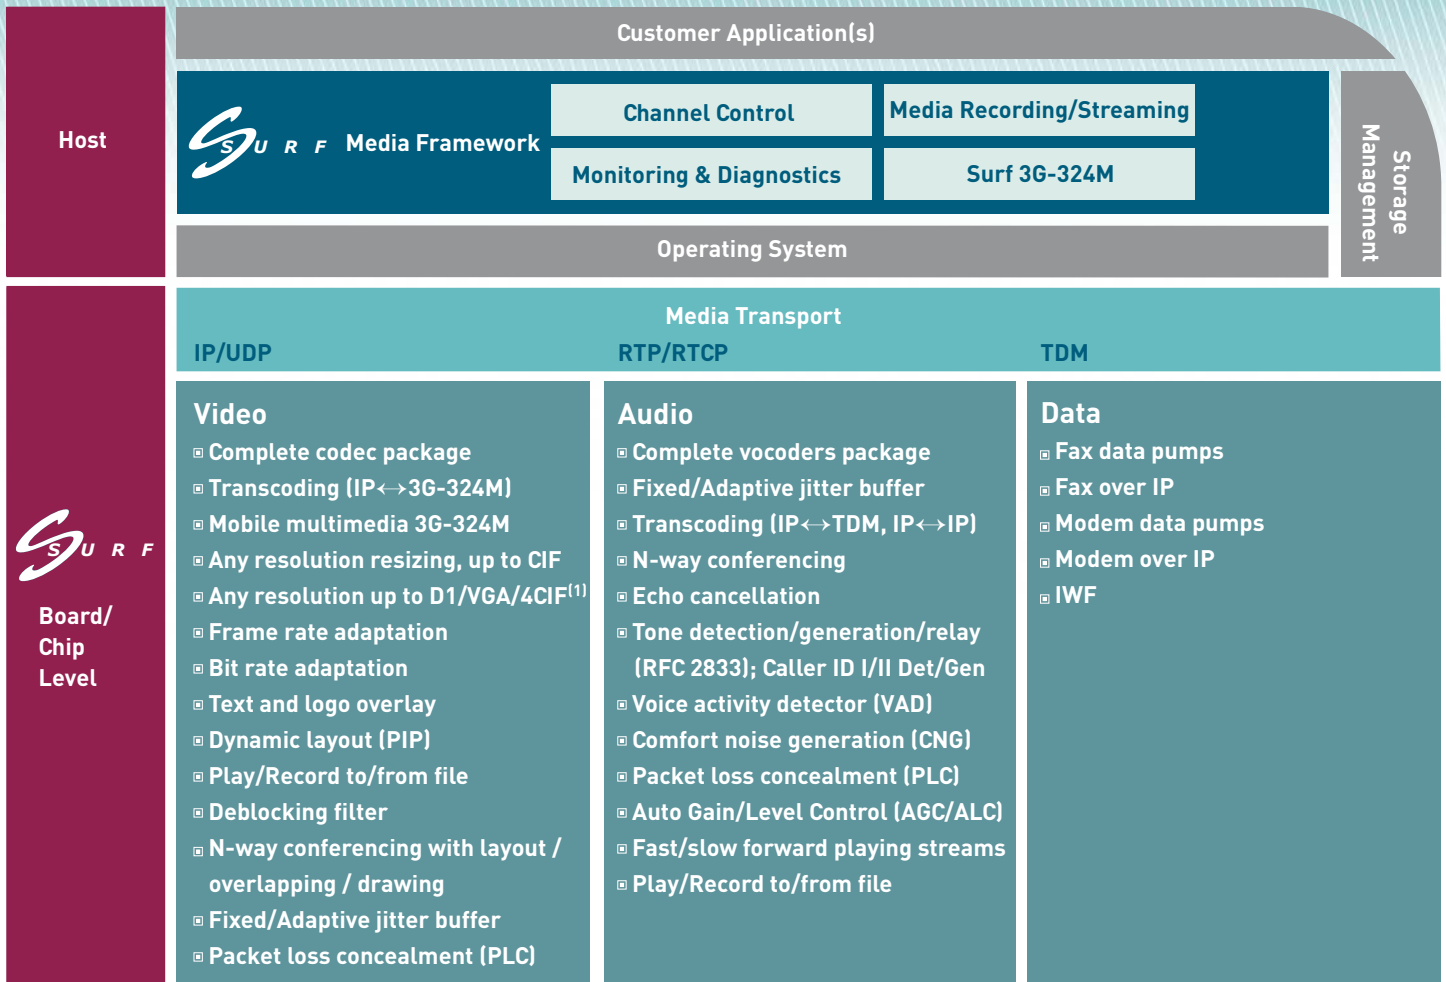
Host

Customer Application(s)

SURF Media Framework

Channel Control

Media Recording/Streaming

Monitoring & Diagnostics

Surf 3G-324M

Storage Management

Operating System

SURF

Board/ Chip Level

Media Transport

IP/UDP

RTP/RTCP

TDM

Video
Complete codec package
Transcoding (IP↔3G-324M)
Mobile multimedia 3G-324M
Any resolution resizing, up to CIF
Any resolution up to D1/VGA/4CIF$^{(1)}$
Frame rate adaptation
Bit rate adaptation
Text and logo overlay
Dynamic layout (PIP)
Play/Record to/from file
Deblocking filter
N-way conferencing with layout / overlapping / drawing
Fixed/Adaptive jitter buffer
Packet loss concealment (PLC)

Audio
Complete vocoders package
Fixed/Adaptive jitter buffer
Transcoding (IP↔TDM, IP↔IP)
N-way conferencing
Echo cancellation
Tone detection/generation/relay (RFC 2833); Caller ID I/II Det/Gen
Voice activity detector (VAD)
Comfort noise generation (CNG)
Packet loss concealment (PLC)
Auto Gain/Level Control (AGC/ALC)
Fast/slow forward playing streams
Play/Record to/from file

Data
Fax data pumps
Fax over IP
Modem data pumps
Modem over IP
IWF